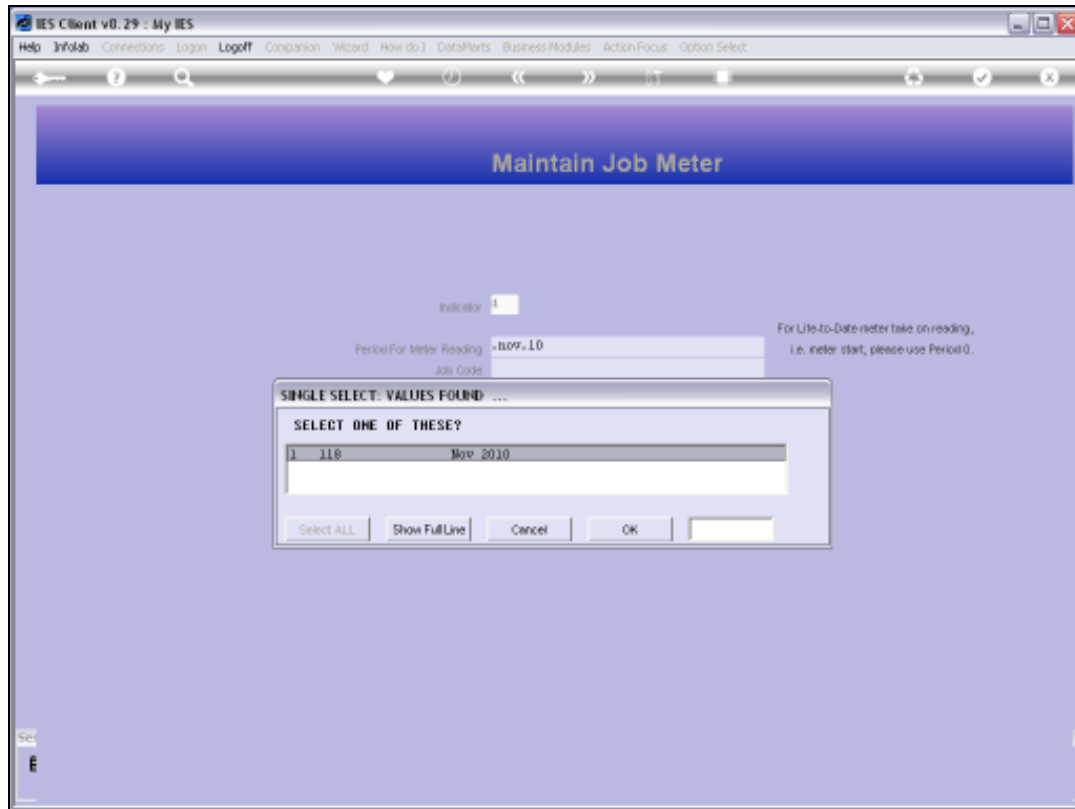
IES Client v8.29 : My IES

Help Infolab Connections Logon Logoff Companion Wizard How do I DataMarts Business Modules Action Focus Option Select

Maintain Job Meter

Indicator 1

Period For Meter Reading =nov.10

Job Code

For Life-to-Date meter take on reading, i.e. meter start, please use Period 0.

SINGLE SELECT: VALUES FOUND ...

SELECT ONE OF THESE?

1 118 Nov 2010

Select ALL

Show Full Line

Cancel

OK

Se

E